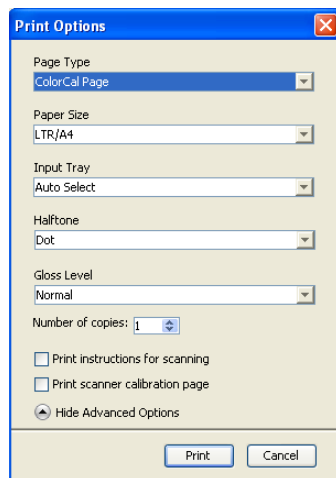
Print Options

Page Type
ColorCal Page

Paper Size
LTR/A4

Input Tray
Auto Select

Halftone
Dot

Gloss Level
Normal

Number of copies: 1

Print instructions for scanning

Print scanner calibration page

Hide Advanced Options

Print
Cancel